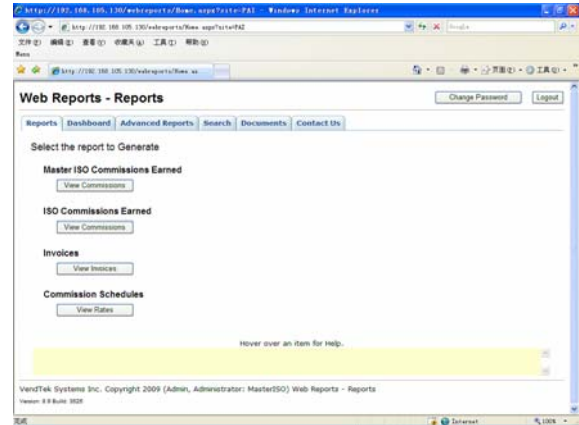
http://192.168.105.130/webreports/Home.aspx?site=PAI - Windows Internet Explorer

http://192.168.105.130/webreports/Home.aspx?site=PAI

Google

文件(F) 编辑(E) 查看(V) 收藏夹(A) 工具(T) 帮助(H)

Menu

http://192.168.105.130/webreports/Home.as

页面(P) 工具(O)

Web Reports - Reports

Change Password

Logout

Reports | Dashboard | Advanced Reports | Search | Documents | Contact Us

Select the report to Generate

Master ISO Commissions Earned

View Commissions

ISO Commissions Earned

View Commissions

Invoices

View Invoices

Commission Schedules

View Rates

Hover over an item for Help.

VendTek Systems Inc. Copyright 2009 (Admin, Administrator: MasterISO) Web Reports - Reports

Version: 8.9 Build: 3828

完成

Internet

100%